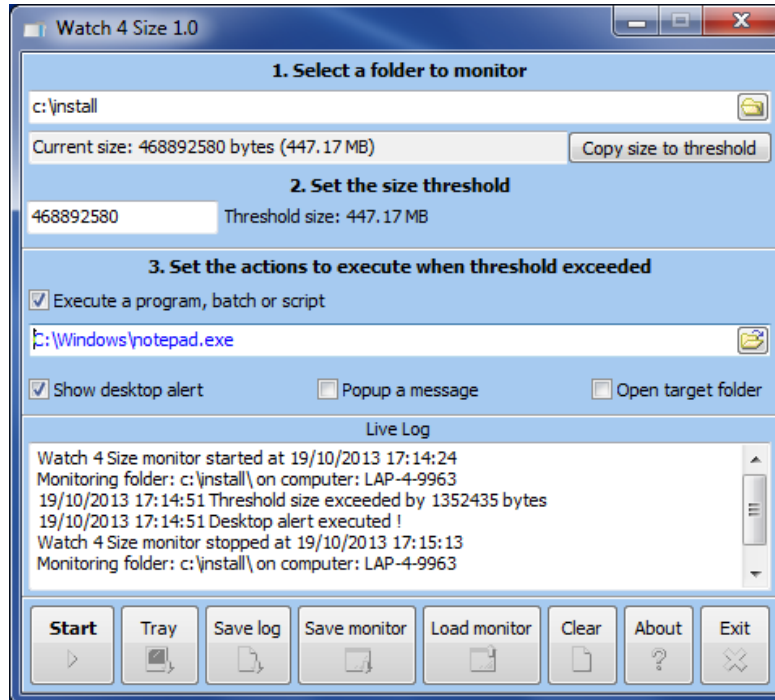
Watch 4 Size 1.0

1. Select a folder to monitor

c:\install

Current size: 468892580 bytes (447.17 MB)

Copy size to threshold

2. Set the size threshold

468892580

Threshold size: 447.17 MB

3. Set the actions to execute when threshold exceeded

Execute a program, batch or script

C:\Windows\notepad.exe

Show desktop alert

Popup a message

Open target folder

Live Log

Watch 4 Size monitor started at 19/10/2013 17:14:24
Monitoring folder: c:\install\ on computer: LAP-4-9963
19/10/2013 17:14:51 Threshold size exceeded by 1352435 bytes
19/10/2013 17:14:51 Desktop alert executed !
Watch 4 Size monitor stopped at 19/10/2013 17:15:13
Monitoring folder: c:\install\ on computer: LAP-4-9963

Start

Tray

Save log

Save monitor

Load monitor

Clear

About

Exit